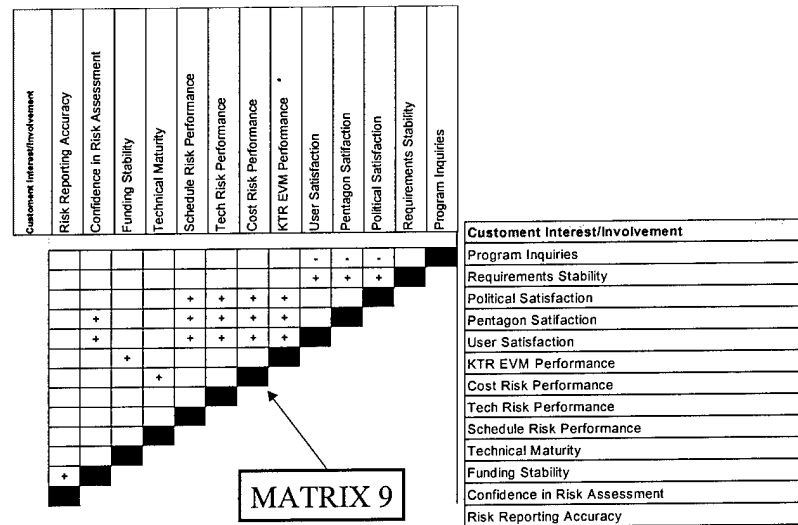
Customent Interest/Involvement
Risk Reporting Accuracy
Confidence in Risk Assessment
Funding Stability
Technical Maturity
Schedule Risk Performance
Tech Risk Performance
Cost Risk Performance
KTR EVM Performance *
User Satisfaction
Pentagon Satifaction
Political Satisfaction
Requirements Stability
Program Inquiries

| | | | | | | | | | | | | | |
|---|---|---|---|---|---|---|---|---|---|---|---|---|---|
| | | | | | | | | - | - | - | | | Program Inquiries |
| | | | | | | | | + | + | + | | | Requirements Stability |
| | | | | + | + | + | + | | | | | | Political Satisfaction |
| | | + | | + | + | + | + | | | | | | Pentagon Satifaction |
| | | + | | + | + | + | + | | | | | | User Satisfaction |
| | | | + | | | | | | | | | | KTR EVM Performance |
| | | | | + | | | | | | | | | Cost Risk Performance |
| | | | | | | | | | | | | | Tech Risk Performance |
| | | | | | | | | | | | | | Schedule Risk Performance |
| | | | | | | | | | | | | | Technical Maturity |
| | | | | | | | | | | | | | Funding Stability |
| | + | | | | | | | | | | | | Confidence in Risk Assessment |
| | | | | | | | | | | | | | Risk Reporting Accuracy |

Customent Interest/Involvement

MATRIX 9